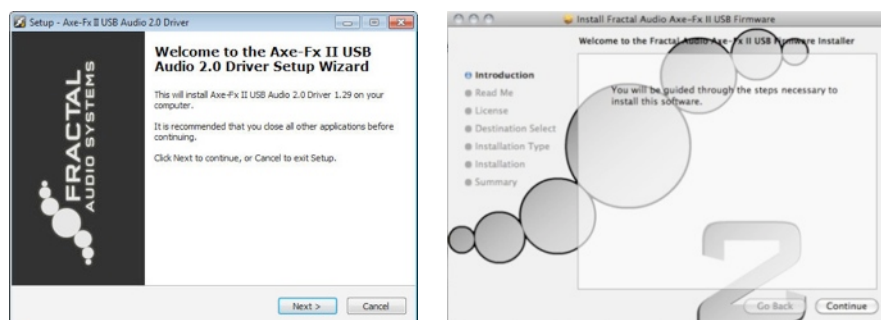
Setup - Axe-Fx II USB Audio 2.0 Driver

FRACTAL AUDIO SYSTEMS

Welcome to the Axe-Fx II USB Audio 2.0 Driver Setup Wizard

This will install Axe-Fx II USB Audio 2.0 Driver 1.29 on your computer.

It is recommended that you close all other applications before continuing.

Click Next to continue, or Cancel to exit Setup.

Next >
Cancel

Install Fractal Audio Axe-Fx II USB Firmware

Welcome to the Fractal Audio Axe-Fx II USB Firmware Installer

Introduction
Read Me
License
Destination Select
Installation Type
Installation
Summary

You will be guided through the steps necessary to install this software.

Go Back
Continue